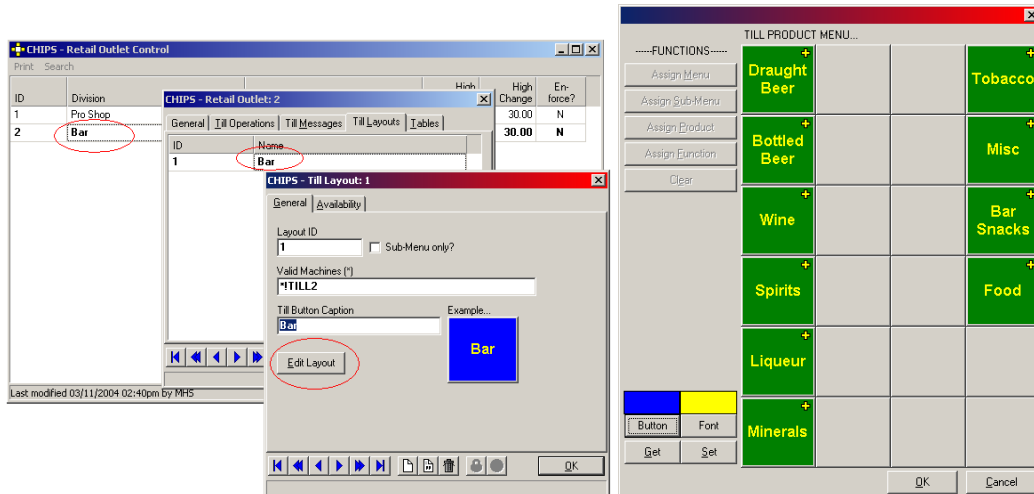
CHIPS - Retail Outlet Control

Print Search

| ID | Division | High | High Change | Enforce? |
|---|---|---|---|---|
| 1 | Pro Shop | | 30.00 | N |
| 2 | Bar | | 30.00 | N |

Last modified 03/11/2004 02:40pm by MHS

CHIPS - Retail Outlet: 2

General | Till Operations | Till Messages | Till Layouts | Tables

| ID | Name |
|---|---|
| 1 | Bar |

CHIPS - Till Layout: 1

General | Availability

Layout ID
1
Sub-Menu only?

Valid Machines (*)
*!TILL2

Till Button Caption
Bar

Example...
Bar

Edit Layout

OK

TILL PRODUCT MENU...

------FUNCTIONS------
Assign Menu
Assign Sub-Menu
Assign Product
Assign Function
Clear

Draught Beer
Bottled Beer
Wine
Spirits
Liqueur
Minerals
Tobacco
Misc
Bar Snacks
Food

Button
Font
Get
Set

OK
Cancel